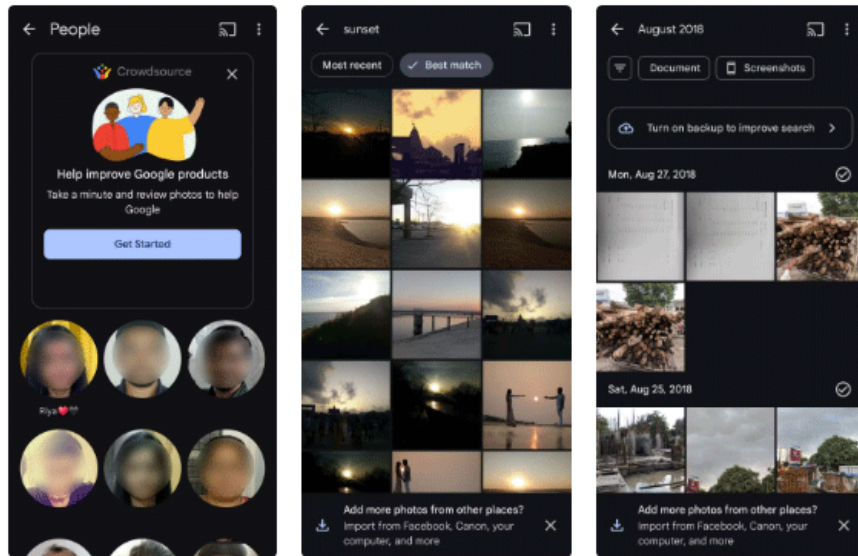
People

Crowdsource

Help improve Google products

Take a minute and review photos to help Google

Get Started

Riya

sunset

Most recent

Best match

Add more photos from other places?

Import from Facebook, Canon, your computer, and more

August 2018

Document

Screenshots

Turn on backup to improve search

Mon, Aug 27, 2018

Sat, Aug 25, 2018

Add more photos from other places?

Import from Facebook, Canon, your computer, and more